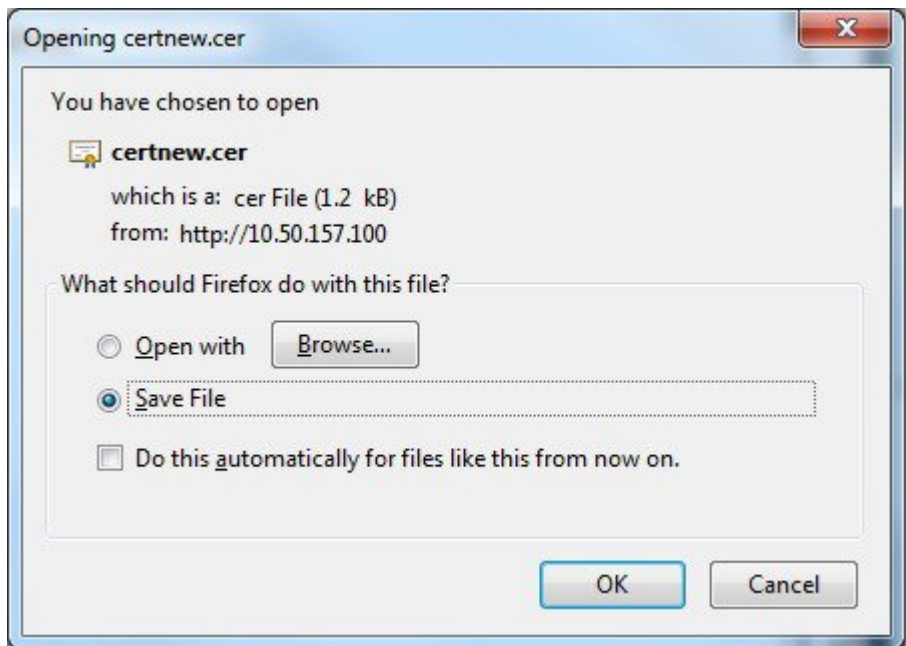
Opening certnew.cer

You have chosen to open

certnew.cer

which is a: cer File (1.2 kB)

from: http://10.50.157.100

What should Firefox do with this file?

Open with

Browse...

Save File

Do this automatically for files like this from now on.

OK

Cancel